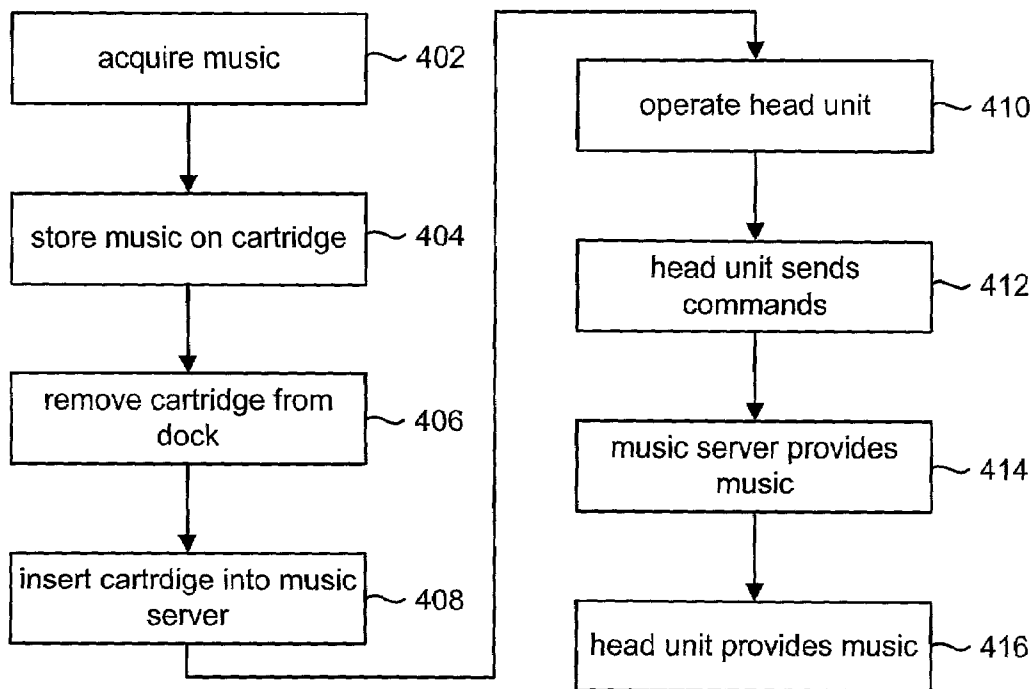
acquire music 402

store music on cartridge 404

remove cartridge from dock 406

insert cartrdige into music server 408

operate head unit 410

head unit sends commands 412

music server provides music 414

head unit provides music 416